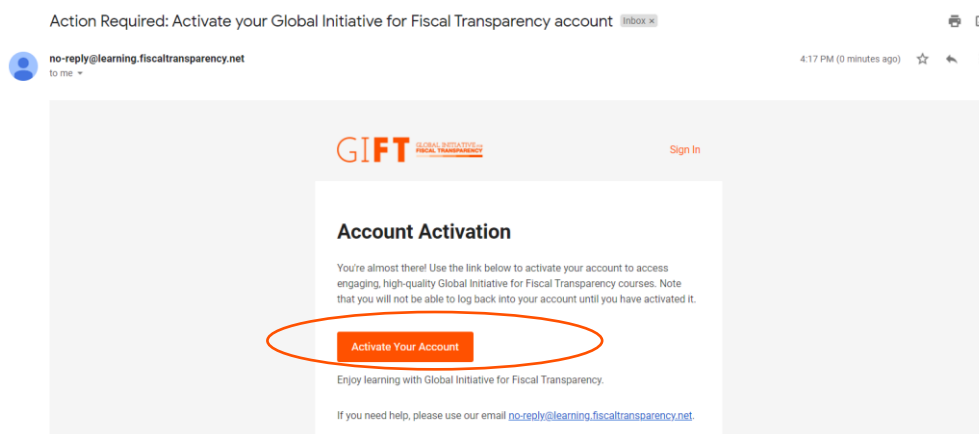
Action Required: Activate your Global Initiative for Fiscal Transparency account Inbox ×

no-reply@learning.fiscaltransparency.net
to me

4:17 PM (0 minutes ago)

GIFT GLOBAL INITIATIVE FOR FISCAL TRANSPARENCY

Sign In

Account Activation

You're almost there! Use the link below to activate your account to access engaging, high-quality Global Initiative for Fiscal Transparency courses. Note that you will not be able to log back into your account until you have activated it.

Activate Your Account

Enjoy learning with Global Initiative for Fiscal Transparency.

If you need help, please use our email no-reply@learning.fiscaltransparency.net.